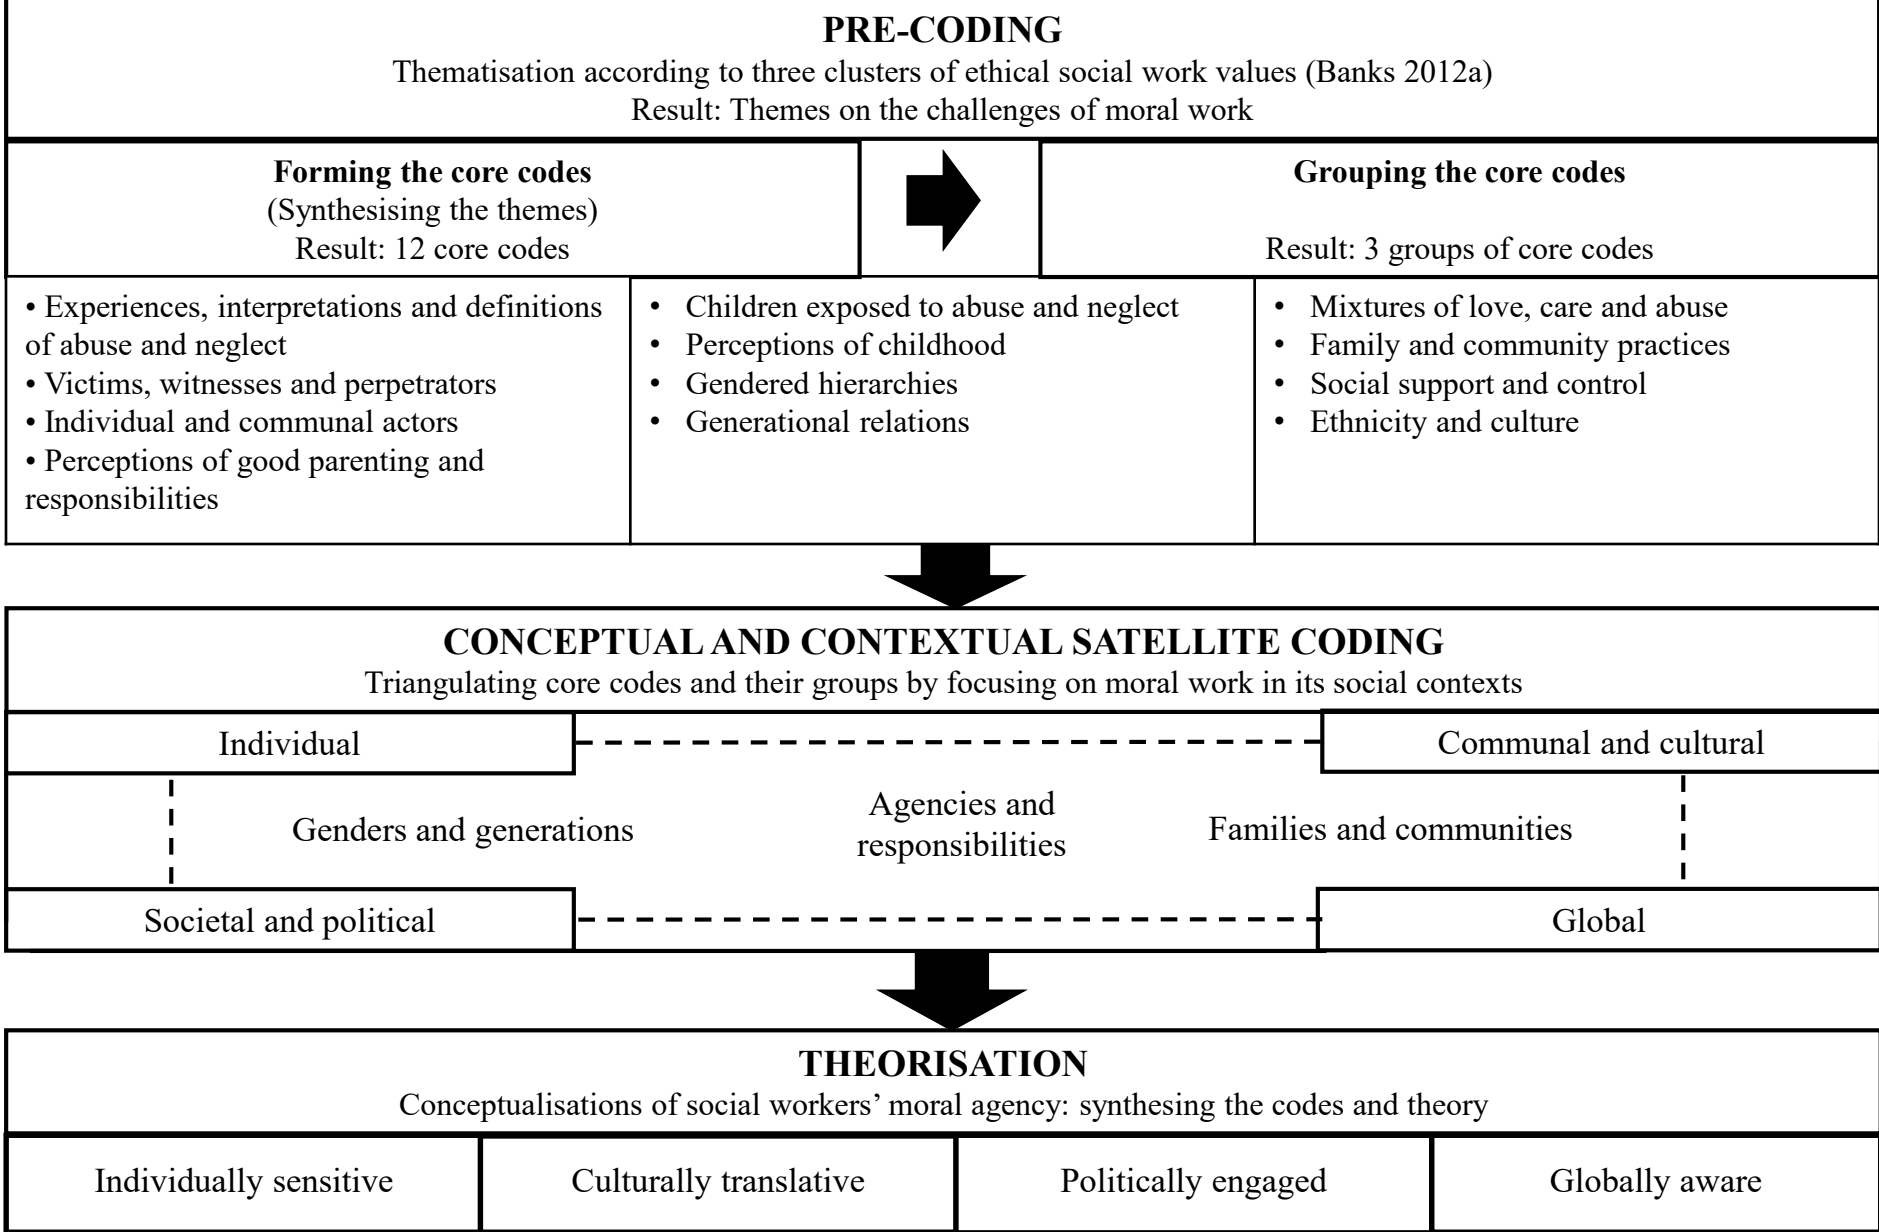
**PRE-CODING**
Thematisation according to three clusters of ethical social work values (Banks 2012a)
Result: Themes on the challenges of moral work

**Forming the core codes**
(Synthesising the themes)
Result: 12 core codes

**Grouping the core codes**
Result: 3 groups of core codes

• Experiences, interpretations and definitions of abuse and neglect
• Victims, witnesses and perpetrators
• Individual and communal actors
• Perceptions of good parenting and responsibilities

• Children exposed to abuse and neglect
• Perceptions of childhood
• Gendered hierarchies
• Generational relations

• Mixtures of love, care and abuse
• Family and community practices
• Social support and control
• Ethnicity and culture

**CONCEPTUAL AND CONTEXTUAL SATELLITE CODING**
Triangulating core codes and their groups by focusing on moral work in its social contexts

Individual

Communal and cultural

Genders and generations

Agencies and responsibilities

Families and communities

Societal and political

Global

**THEORISATION**
Conceptualisations of social workers' moral agency: synthesing the codes and theory

| Individually sensitive | Culturally translative | Politically engaged | Globally aware |
|---|---|---|---|